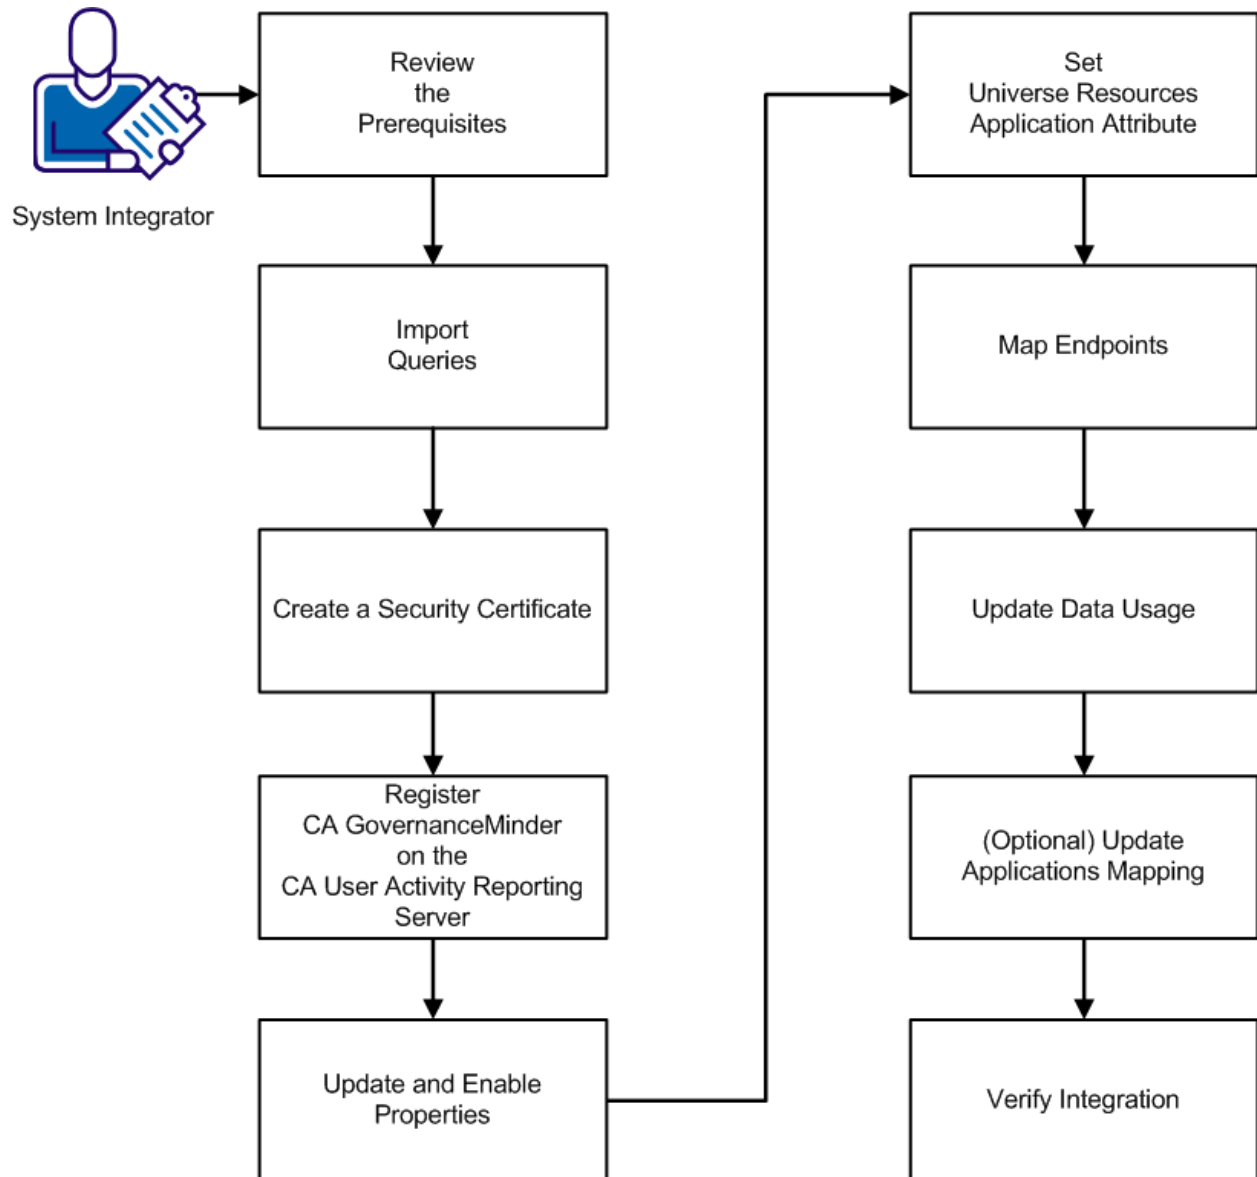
System Integrator

Review the Prerequisites

Import Queries

Create a Security Certificate

Register CA GovernanceMinder on the CA User Activity Reporting Server

Update and Enable Properties

Set Universe Resources Application Attribute

Map Endpoints

Update Data Usage

(Optional) Update Applications Mapping

Verify Integration